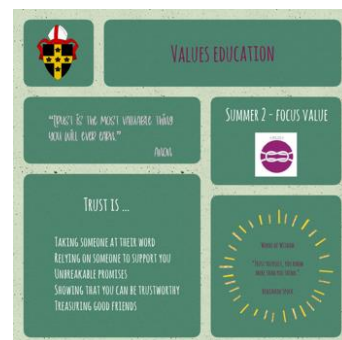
Values education

"Trust is the most valuable thing you will ever earn."

Anon

Summer 2 - focus value

Trust is ...

Taking someone at their word
Relying on someone to support you
Unbreakable promises
Showing that you can be trustworthy
Treasuring good friends

Words of wisdom

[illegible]

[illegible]